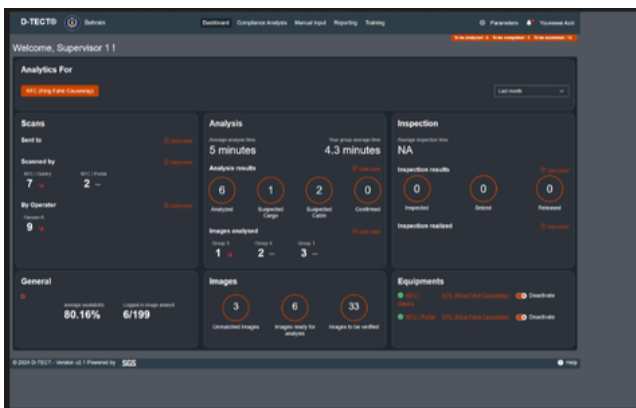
D-TECT® Bahrain

Dashboard Compliance Analysis Manual Input Reporting Training

Parameters Youness Azzi

To be analysed · 5 To be completed · 3 To be scanned · 11

Welcome, Supervisor 1 !

Analytics For

KFC (King Fahd Causeway)

Last month

Scans

Sent to

See more

Scanned by

See more

KFC / Gantry
7

KFC / Portal
2 –

By Operator

See more

Hassan A
9

Analysis

Average analysis time
5 minutes

Your group average time
4.3 minutes

Analysis results

See more

6
Analyzed

1
Suspected Cargo

2
Suspected Cabin

0
Confirmed

Images analysed

See more

Group 3
1

Group 4
2 –

Group 1
3 –

Inspection

Average inspection time
NA

Inspection results

See more

0
Inspected

0
Seized

0
Released

Inspection realized

See more

General

Average availability
80.16%

Logged in image analyst
6/199

Images

3
Unmatched Images

6
Images ready for analysis

33
Images to be verified

Equipments

KFC / Gantry
KFC (King Fahd Causeway)
Deactivate

KFC / Portal
KFC (King Fahd Causeway)
Deactivate

© 2024 D-TECT - Version v2.1 Powered by SGS

Help